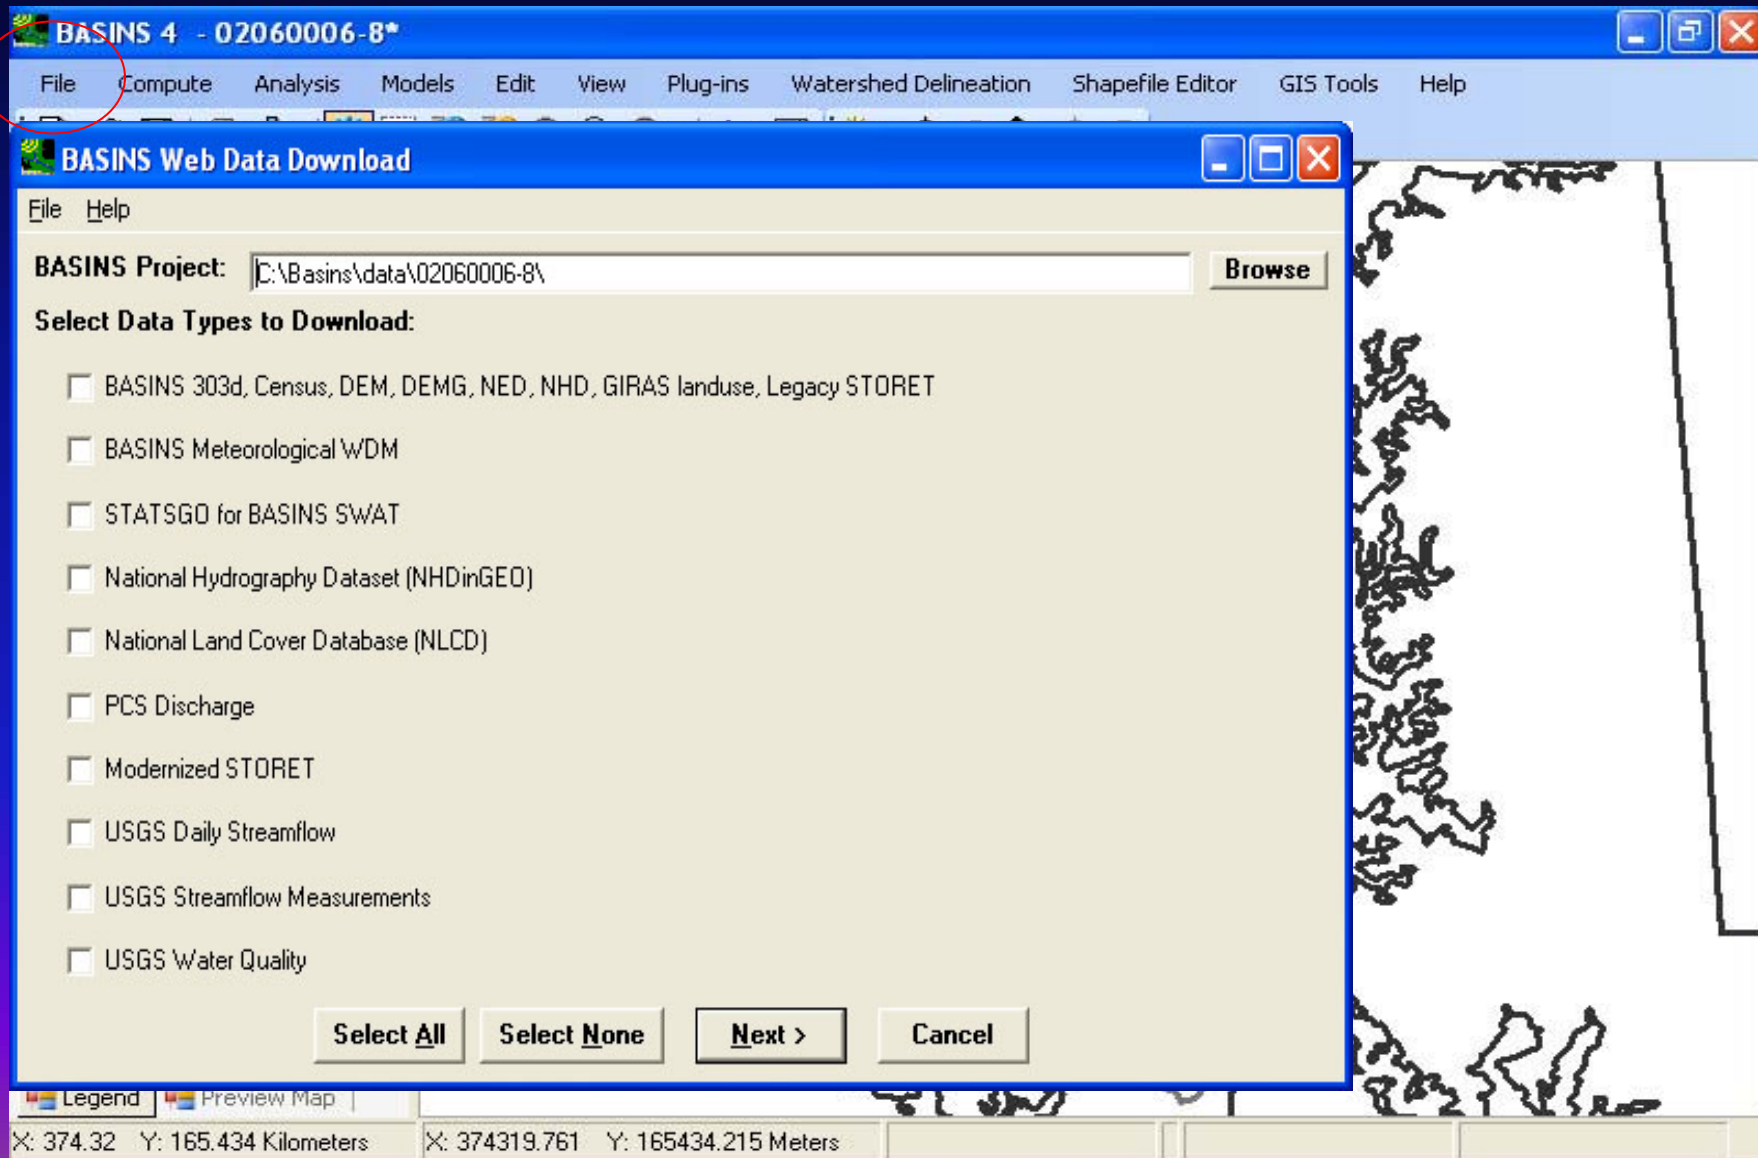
BASINS 4 - 02060006-8*

File Compute Analysis Models Edit View Plug-ins Watershed Delineation Shapefile Editor GIS Tools Help

BASINS Web Data Download

File Help

BASINS Project: C:\Basins\data\02060006-8\ Browse

Select Data Types to Download:

BASINS 303d, Census, DEM, DEMG, NED, NHD, GIRAS landuse, Legacy STORET

BASINS Meteorological WDM

STATSGO for BASINS SWAT

National Hydrography Dataset (NHDinGEO)

National Land Cover Database (NLCD)

PCS Discharge

Modernized STORET

USGS Daily Streamflow

USGS Streamflow Measurements

USGS Water Quality

Select All Select None Next > Cancel

Legend Preview Map

X: 374.32 Y: 165.434 Kilometers X: 374319.761 Y: 165434.215 Meters